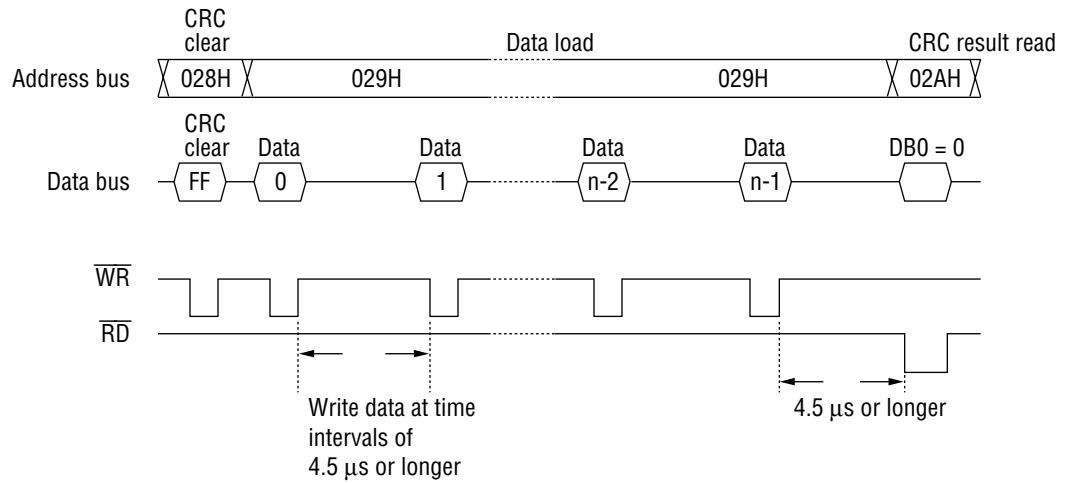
CRC clear

Data load

CRC result read

Address bus

028H

029H

029H

02AH

CRC clear

Data

Data

Data

Data

DB0 = 0

Data bus

FF

0

1

n-2

n-1

$\overline{WR}$

$\overline{RD}$

Write data at time intervals of 4.5 μs or longer

4.5 μs or longer